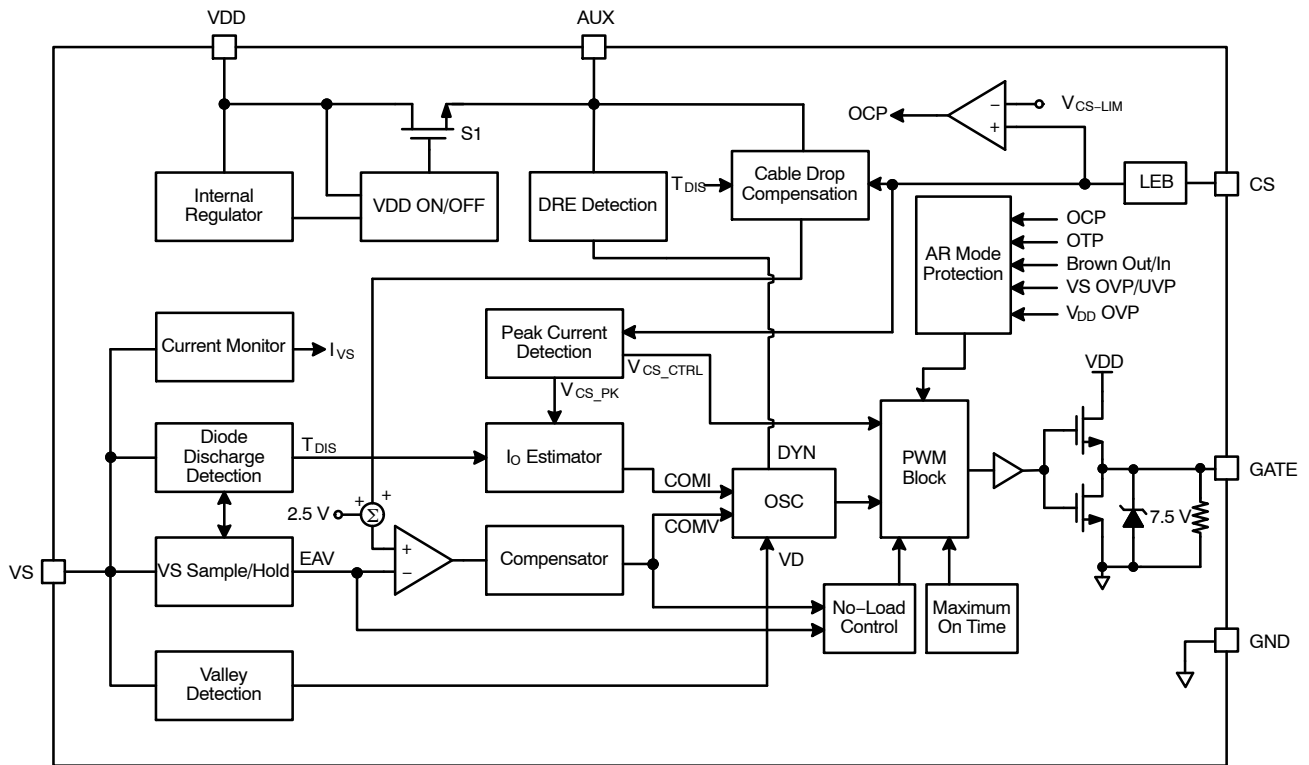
VDD

AUX

OCP

$V_{CS-LIM}$

S1

Internal Regulator

VDD ON/OFF

DRE Detection

$T_{DIS}$

Cable Drop Compensation

LEB

CS

AR Mode Protection

OCP

OTP

Brown Out/In

VS OVP/UVP

$V_{DD}$ OVP

Current Monitor

$I_{VS}$

Peak Current Detection

$V_{CS\_CTRL}$

$V_{CS\_PK}$

VDD

Diode Discharge Detection

$T_{DIS}$

$I_O$ Estimator

DYN

PWM Block

GATE

COMI

OSC

2.5 V

$\Sigma$

COMV

7.5 V

VS

VS Sample/Hold

EAV

Compensator

VD

No−Load Control

Maximum On Time

GND

Valley Detection